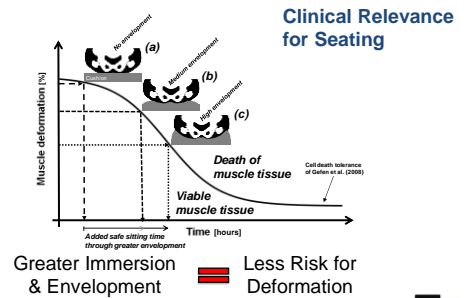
Clinical Relevance for Seating

No envelopment
(a)
Cushion
Medium envelopment
(b)
High envelopment
(c)

Muscle deformation [%]

Death of muscle tissue

Cell death tolerance of Gefen et al. (2008)

Viable muscle tissue

Added safe sitting time through greater envelopment

Time [hours]

Greater Immersion & Envelopment

Less Risk for Deformation